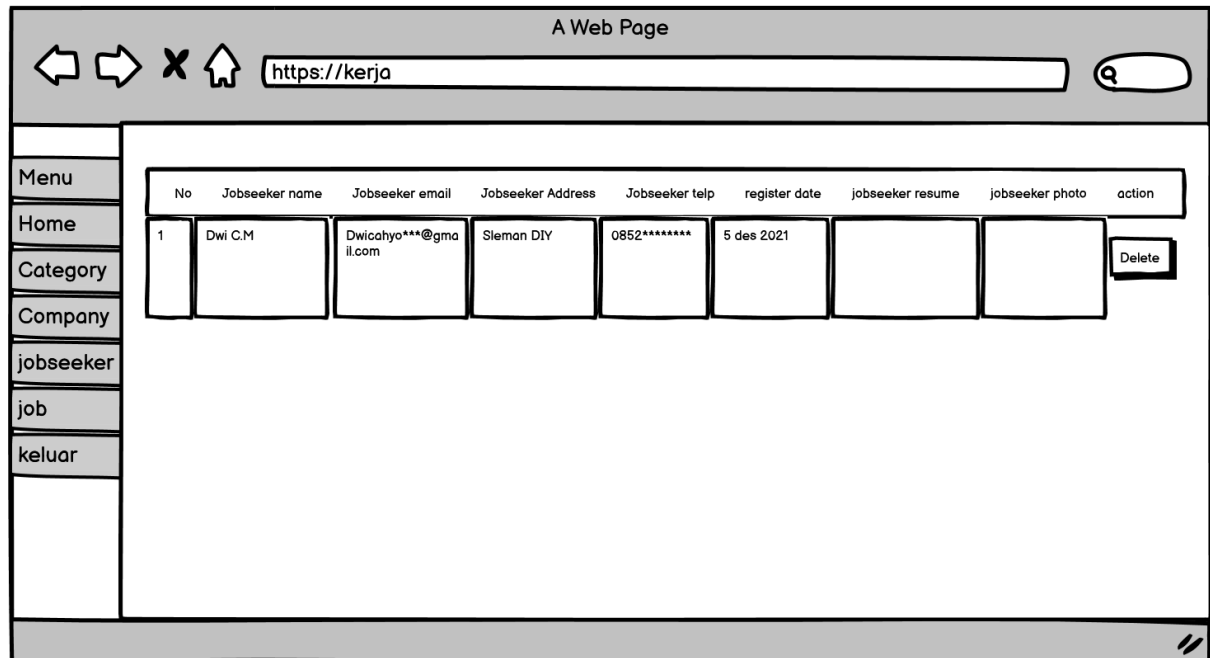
A Web Page

https://kerja

Menu
Home
Category
Company
jobseeker
job
keluar

| No | Jobseeker name | Jobseeker email | Jobseeker Address | Jobseeker telp | register date | jobseeker resume | jobseeker photo | action |
|---|---|---|---|---|---|---|---|---|
| 1 | Dwi C.M | Dwicahyo***@gmail.com | Sleman DIY | 0852******** | 5 des 2021 | | | Delete |